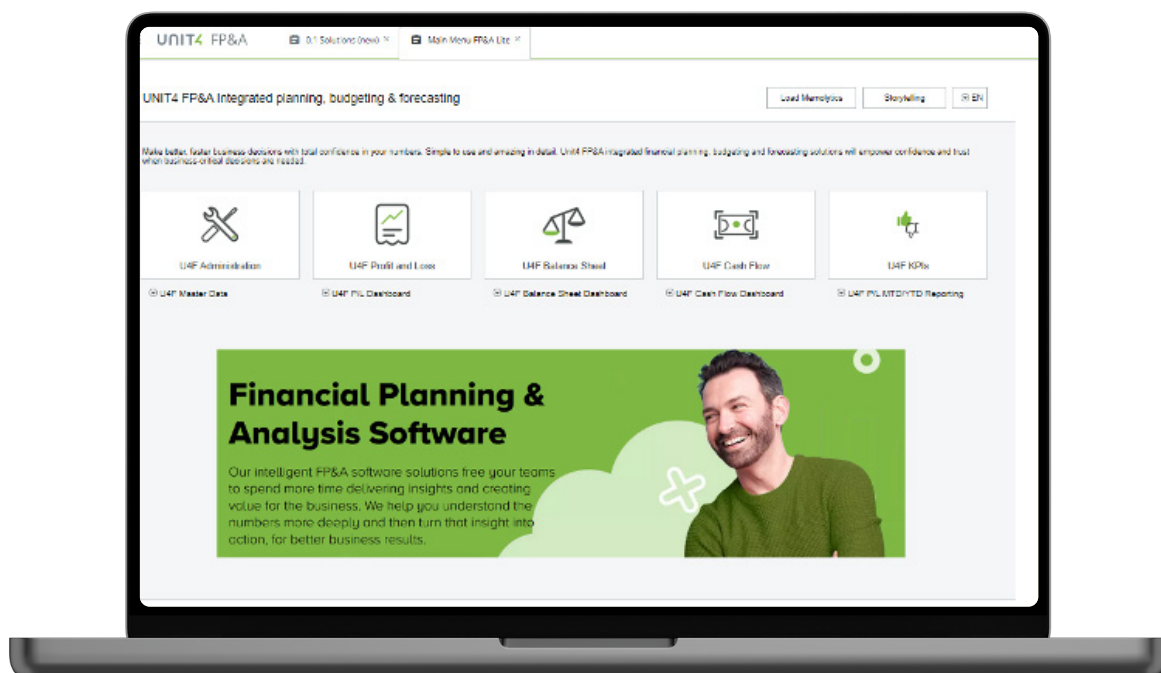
UNIT4 FP&A

0.1 Solutions (new) ×

Main Menu FP&A Lite ×

UNIT4 FP&A Integrated planning, budgeting & forecasting

Load Memolytics

Storytelling

EN

Make better, faster business decisions with total confidence in your numbers. Simple to use and amazing in detail. Unit4 FP&A integrated financial planning, budgeting and forecasting solutions will empower confidence and trust when business-critical decisions are needed.

U4F Administration

U4F Profit and Loss

U4F Balance Sheet

U4F Cash Flow

U4F KPIs

U4F Master Data

U4F P/L Dashboard

U4F Balance Sheet Dashboard

U4F Cash Flow Dashboard

U4F P/L MTD/YTD Reporting

Financial Planning & Analysis Software

Our intelligent FP&A software solutions free your teams to spend more time delivering insights and creating value for the business. We help you understand the numbers more deeply and then turn that insight into action, for better business results.